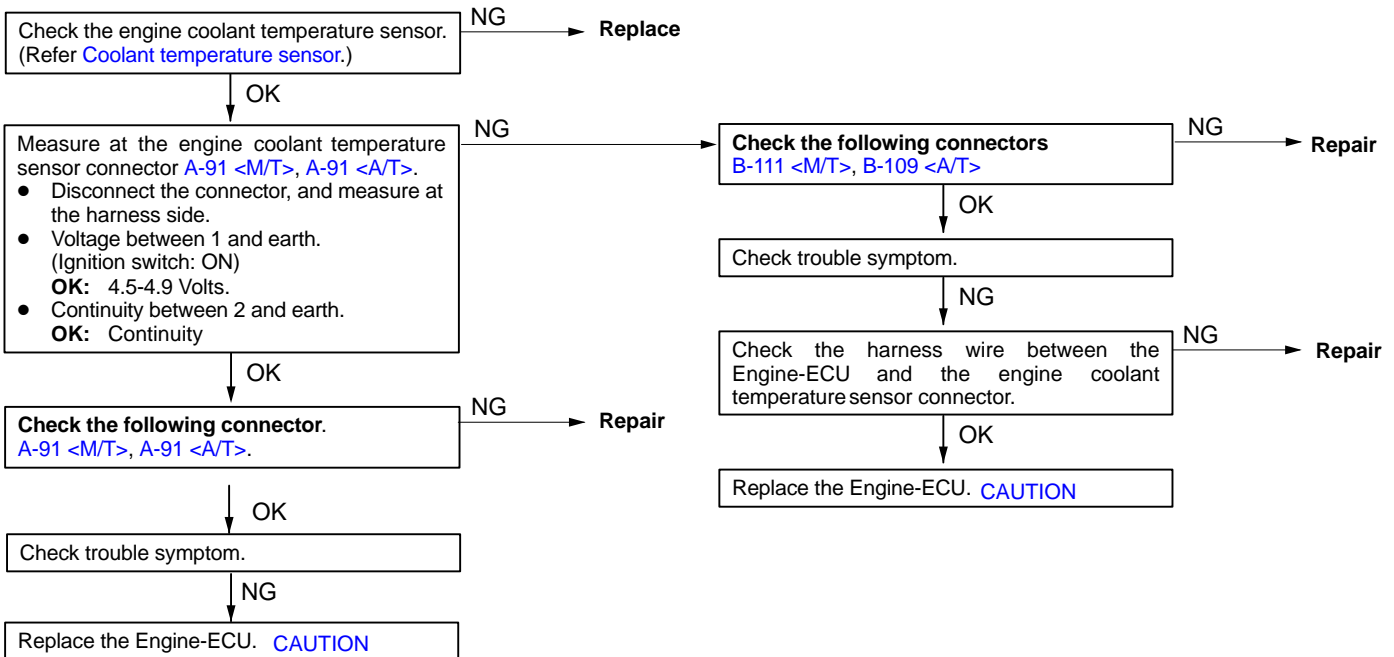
Check the engine coolant temperature sensor. (Refer Coolant temperature sensor.)

NG

Replace

OK

Measure at the engine coolant temperature sensor connector A-91 <M/T>, A-91 <A/T>.
- Disconnect the connector, and measure at the harness side.
- Voltage between 1 and earth. (Ignition switch: ON)
**OK:** 4.5-4.9 Volts.
- Continuity between 2 and earth.
**OK:** Continuity

NG

Check the following connectors
B-111 <M/T>, B-109 <A/T>

NG

Repair

OK

Check trouble symptom.

NG

Check the harness wire between the Engine-ECU and the engine coolant temperature sensor connector.

NG

Repair

OK

Replace the Engine-ECU. CAUTION

OK

Check the following connector.
A-91 <M/T>, A-91 <A/T>.

NG

Repair

OK

Check trouble symptom.

NG

Replace the Engine-ECU. CAUTION